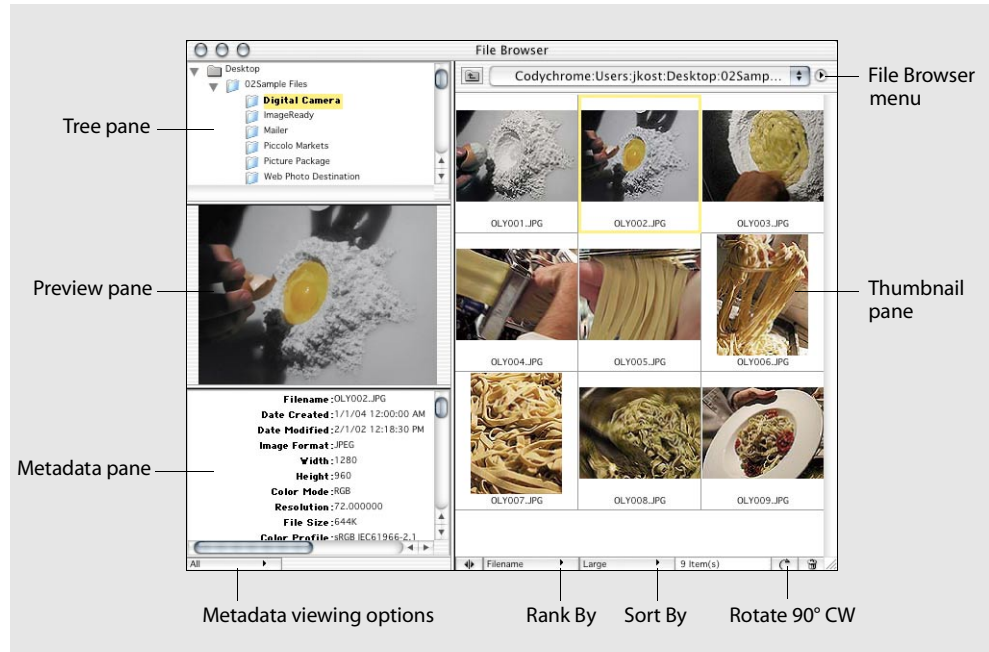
File Browser

Desktop
02Sample Files
Digital Camera
ImageReady
Mailer
Piccolo Markets
Picture Package
Web Photo Destination

Codychrome:Users:jkost:Desktop:02Samp...

File Browser menu

Tree pane

Preview pane

Metadata pane

Thumbnail pane

OLY001.JPG
OLY002.JPG
OLY003.JPG
OLY004.JPG
OLY005.JPG
OLY006.JPG
OLY007.JPG
OLY008.JPG
OLY009.JPG

Filename : OLY002.JPG
Date Created : 1/1/04 12:00:00 AM
Date Modified : 2/1/02 12:18:30 PM
Image Format : JPEG
Width : 1280
Height : 960
Color Mode : RGB
Resolution : 72.000000
File Size : 644K
Color Profile : sRGB IEC61966-2.1

All

Filename
Large
9 Item(s)

Metadata viewing options

Rank By

Sort By

Rotate 90° CW